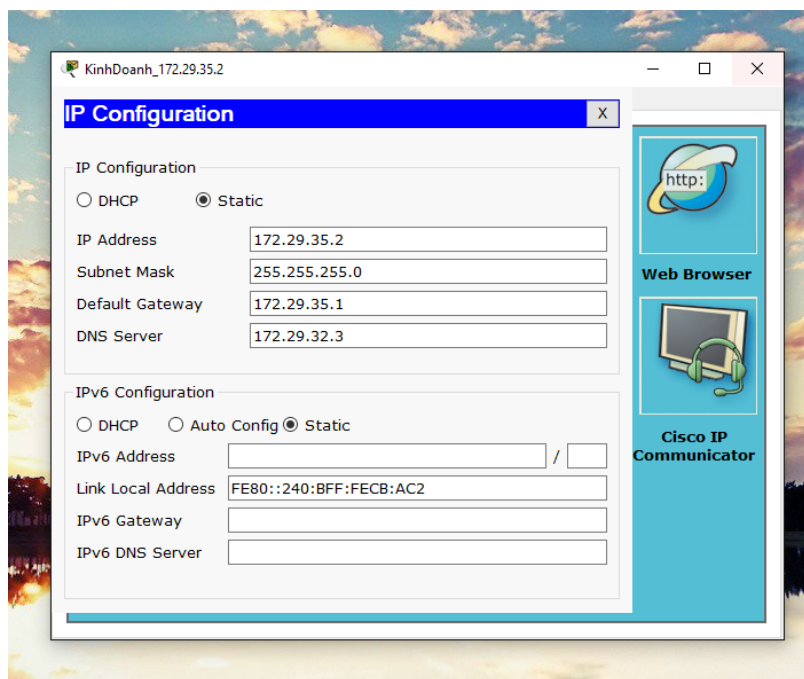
KinhDoanh_172.29.35.2

IP Configuration X

IP Configuration
DHCP Static
IP Address 172.29.35.2
Subnet Mask 255.255.255.0
Default Gateway 172.29.35.1
DNS Server 172.29.32.3

IPv6 Configuration
DHCP Auto Config Static
IPv6 Address /
Link Local Address FE80::240:BFF:FECB:AC2
IPv6 Gateway
IPv6 DNS Server

http:
Web Browser

Cisco IP Communicator